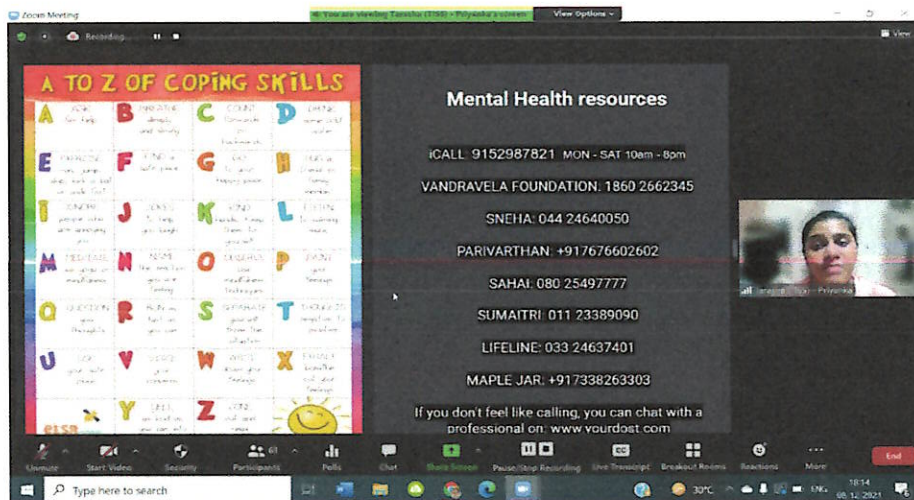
Zoom Meeting

You are viewing Tanisha (TSG) - Priyanka's screen

View Options

Recording...

View

A TO Z OF COPING SKILLS

A ASK for help
B BREATHE deeply and slowly
C COUNT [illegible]
D DRINK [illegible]
E EXERCISE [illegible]
F FIND a safe place
G GO to your happy place
H HUG a friend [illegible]
I IGNORE people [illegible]
J JOKE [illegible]
K KINDNESS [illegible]
L LISTEN to calming music
M MEDITATE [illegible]
N NAME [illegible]
O OBSERVE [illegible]
P PLAY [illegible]
Q QUESTION your thoughts
R REACH out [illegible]
S SEPARATE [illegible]
T THINK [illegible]
U USE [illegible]
V VISIT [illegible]
W WRITE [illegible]
X EXHALE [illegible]
Y YELL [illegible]
Z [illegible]

Mental Health resources

iCALL: 9152987821 MON - SAT 10am - 8pm

VANDRAVELA FOUNDATION: 1860 2662345

SNEHA: 044 24640050

PARIVARTHAN: +917676602602

SAHAI: 080 25497777

SUMAITRI: 011 23389090

LIFELINE: 033 24637401

MAPLE JAR: +917338263303

If you don't feel like calling, you can chat with a professional on: www.yourdost.com

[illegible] - Priyanka

Unmute
Start Video
Security
Participants 61
Polls
Chat
Share Screen
Pause/Stop Recording
Live Transcript
Breakout Rooms
Reactions
More
End

Type here to search

30°C

ENG

18:14
08-12-2021